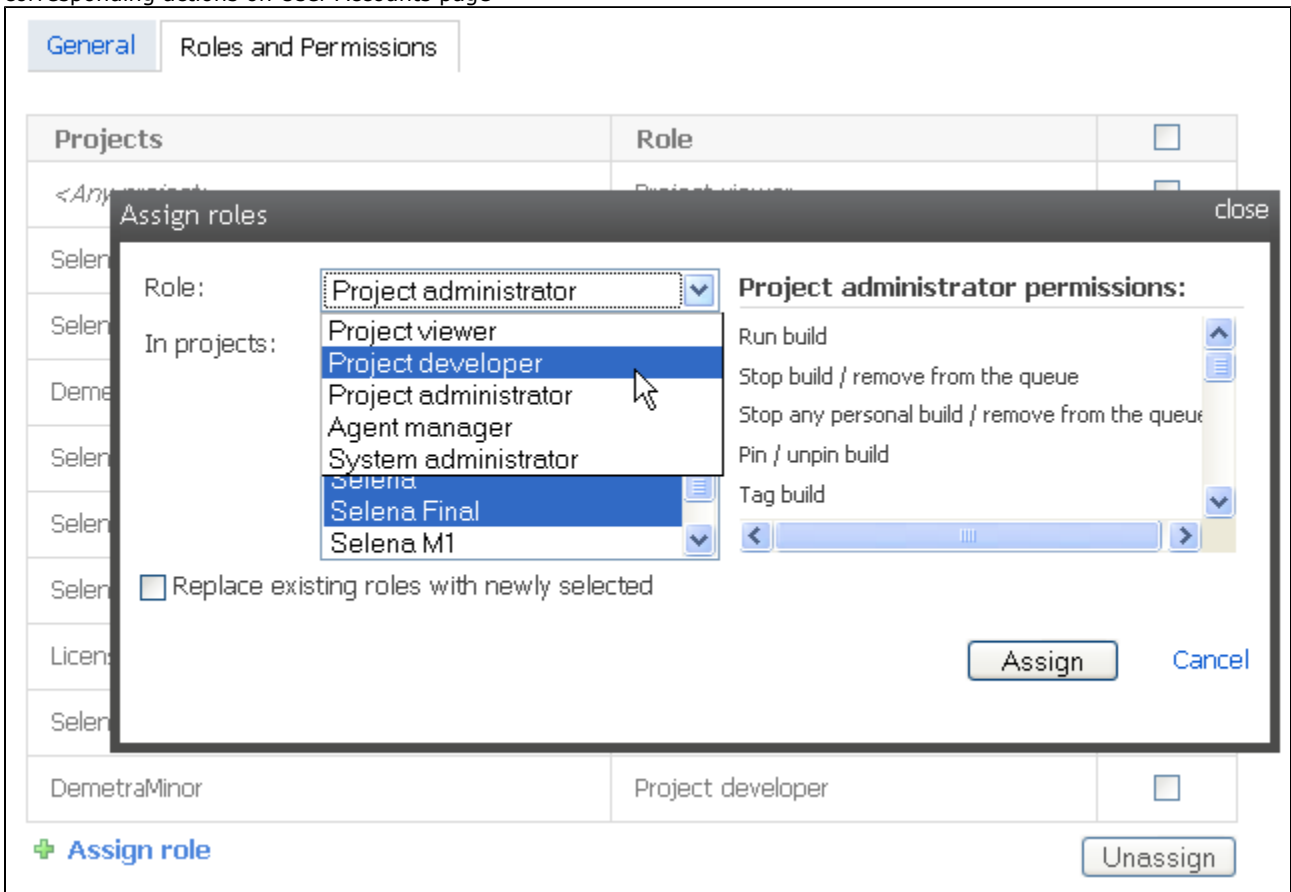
General | Roles and Permissions

| Projects | Role | ☐ |
|---|---|---|
| <Any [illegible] | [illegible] | |
| Selen | | |
| Selen | | |
| Deme | | |
| Selen | | |
| Selen | | |
| Selen | | |
| Licen | | |
| Selen | | |
| DemetraMinor | Project developer | ☐ |

Assign roles

close

Role: Project administrator

In projects:

Project viewer
Project developer
Project administrator
Agent manager
System administrator

Selena
Selena Final
Selena M1

Replace existing roles with newly selected

Project administrator permissions:

Run build
Stop build / remove from the queue
Stop any personal build / remove from the queue
Pin / unpin build
Tag build

Assign

Cancel

Assign role

Unassign